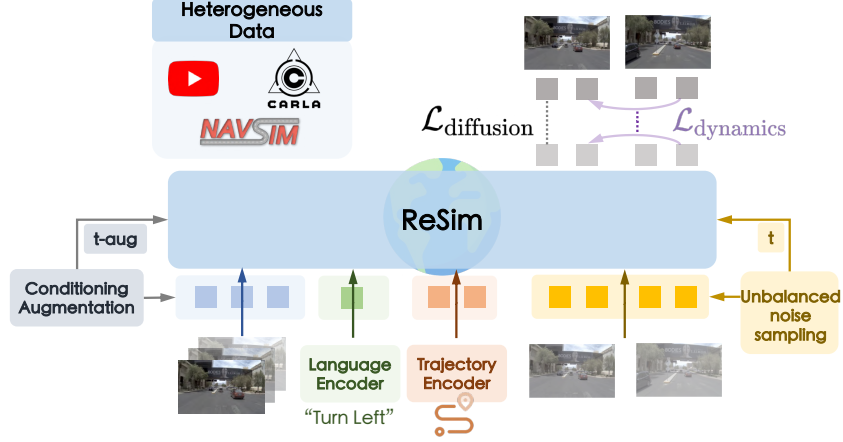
Heterogeneous Data

CARLA

NAVSIM

$\mathcal{L}_{\text{diffusion}}$

$\mathcal{L}_{\text{dynamics}}$

ReSim

t-aug

t

Conditioning Augmentation

Unbalanced noise sampling

Language Encoder

"Turn Left"

Trajectory Encoder